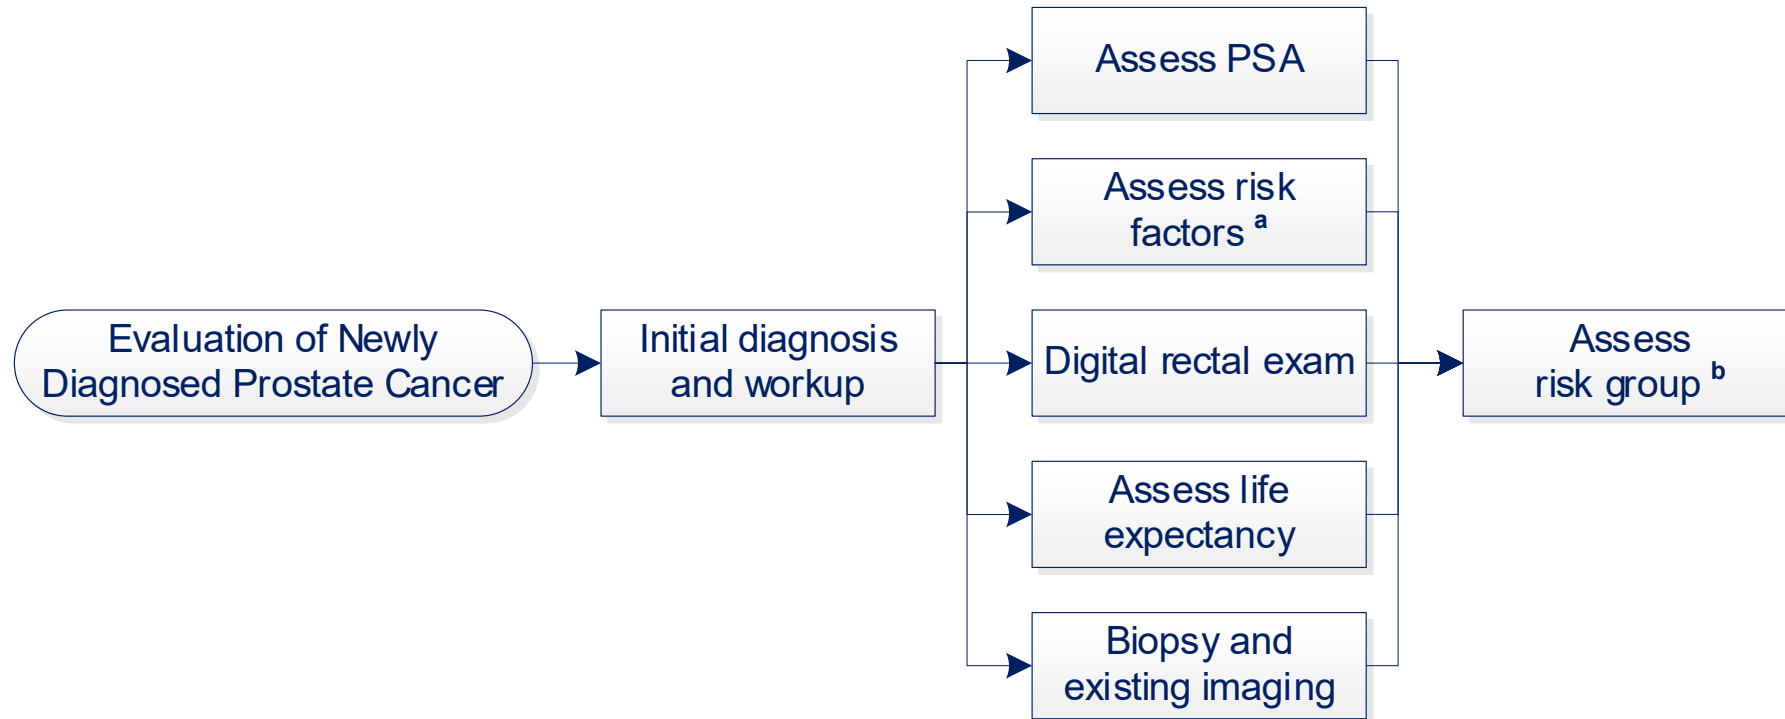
Evaluation of Newly Diagnosed Prostate Cancer

Initial diagnosis and workup

Assess PSA

Assess risk factors $^{a}$

Digital rectal exam

Assess life expectancy

Biopsy and existing imaging

Assess risk group $^{b}$